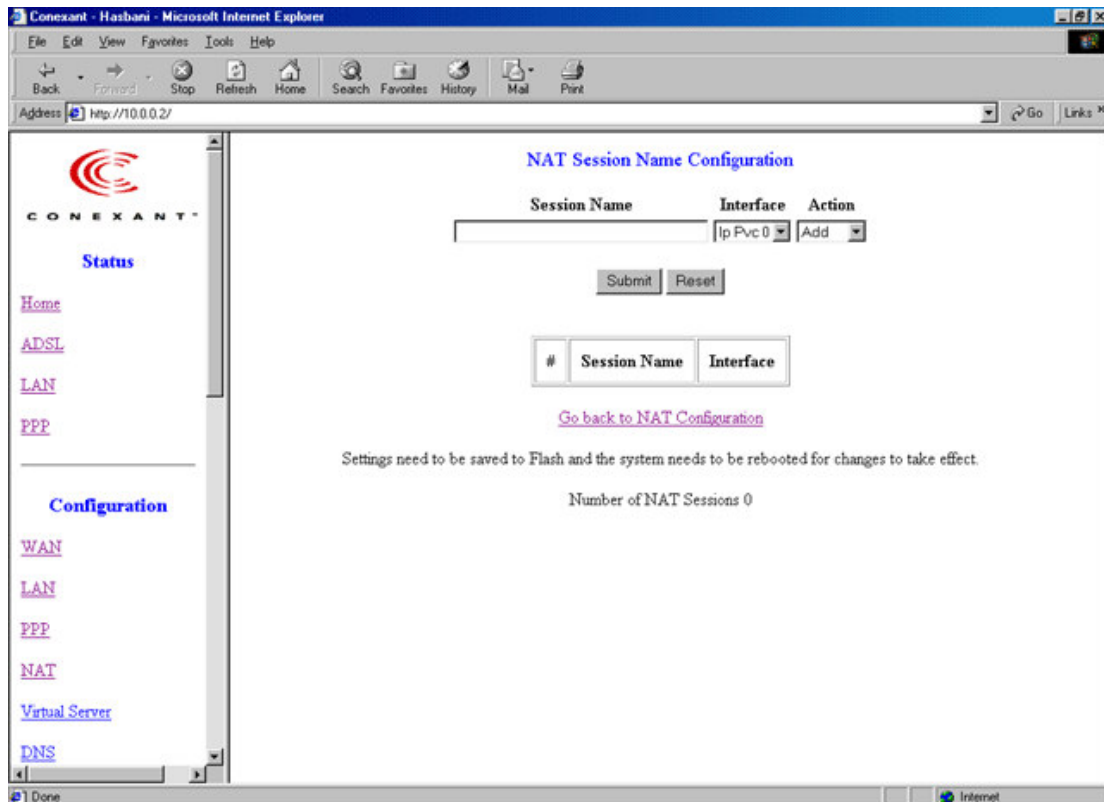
Conexant - Hasbani - Microsoft Internet Explorer

File Edit View Favorites Tools Help

Back Forward Stop Refresh Home Search Favorites History Mail Print

Address http://10.0.0.2/

Go Links

CONEXANT

Status

Home

ADSL

LAN

PPP

Configuration

WAN

LAN

PPP

NAT

Virtual Server

DNS

NAT Session Name Configuration

| Session Name | Interface | Action |
|---|---|---|
| | Ip Pvc 0 | Add |

Submit Reset

| # | Session Name | Interface |
|---|---|---|

Go back to NAT Configuration

Settings need to be saved to Flash and the system needs to be rebooted for changes to take effect.

Number of NAT Sessions 0

Done

Internet